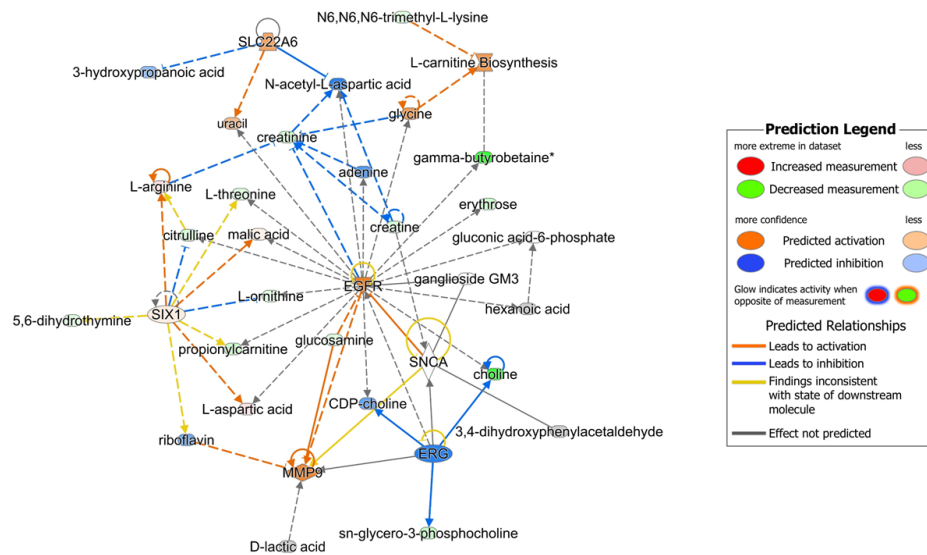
N6,N6,N6-trimethyl-L-lysine
SLC22A6
L-carnitine Biosynthesis
3-hydroxypropanoic acid
N-acetyl-L-aspartic acid
uracil
glycine
creatinine
gamma-butyrobetaine*
adenine
L-arginine
L-threnine
erythrose
creatine
citrulline
malic acid
gluconic acid-6-phosphate
ganglioside GM3
EGFR
L-ornithine
hexanoic acid
5,6-dihydrothymine
SIX1
glucosamine
propionylcarnitine
SNCA
choline
L-aspartic acid
CDP-choline
3,4-dihydroxyphenylacetaldehyde
riboflavin
ERG
MMP9
sn-glycero-3-phosphocholine
D-lactic acid

Prediction Legend
more extreme in dataset
less
Increased measurement
Decreased measurement
more confidence
less
Predicted activation
Predicted inhibition
Glow indicates activity when opposite of measurement
Predicted Relationships
Leads to activation
Leads to inhibition
Findings inconsistent with state of downstream molecule
Effect not predicted